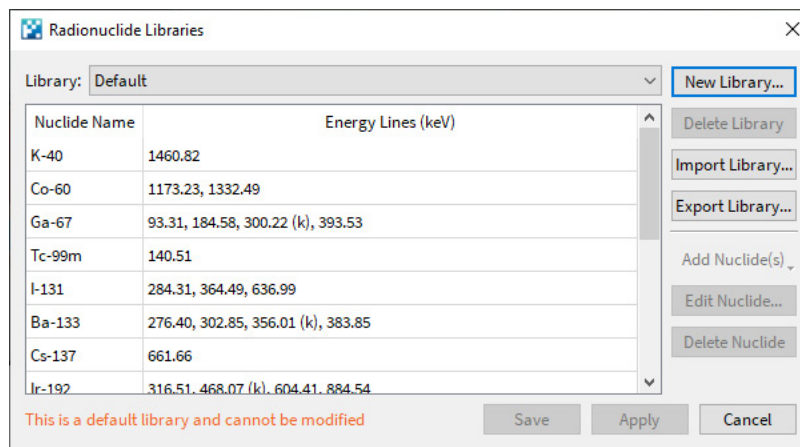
Radionuclide Libraries

Library: Default

New Library...

| Nuclide Name | Energy Lines (keV) |
|---|---|
| K-40 | 1460.82 |
| Co-60 | 1173.23, 1332.49 |
| Ga-67 | 93.31, 184.58, 300.22 (k), 393.53 |
| Tc-99m | 140.51 |
| I-131 | 284.31, 364.49, 636.99 |
| Ba-133 | 276.40, 302.85, 356.01 (k), 383.85 |
| Cs-137 | 661.66 |
| Ir-192 | 316.51, 468.07 (k), 604.41, 884.54 |

Delete Library
Import Library...
Export Library...
Add Nuclide(s)
Edit Nuclide...
Delete Nuclide

This is a default library and cannot be modified

Save
Apply
Cancel